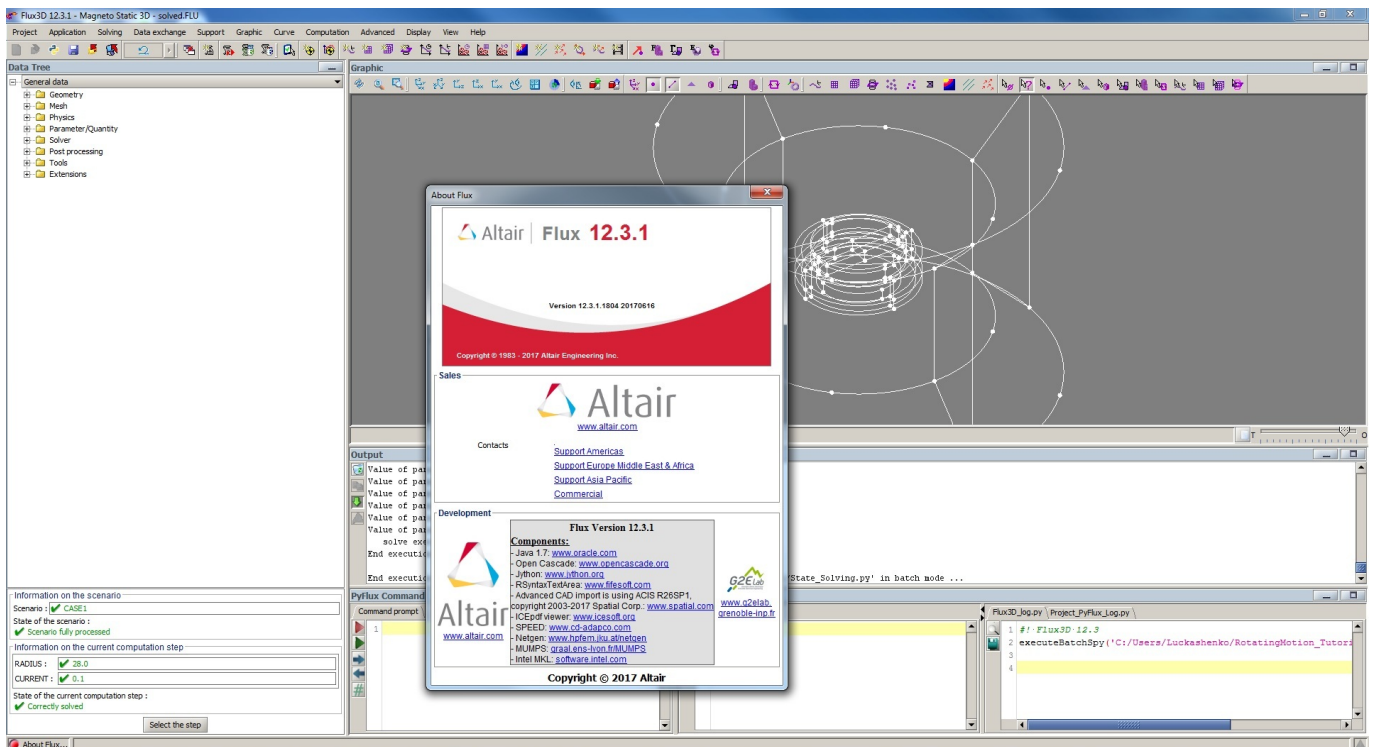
Flux3D 12.3.1 - Magneto Static 3D - solved.FLU

Project Application Solving Data exchange Support Graphic Curve Computation Advanced Display View Help

Data Tree

General data
Geometry
Mesh
Physics
Parameter/Quantity
Solver
Post processing
Tools
Extensions

Graphic

About Flux

Altair | Flux 12.3.1

Version 12.3.1.1804 20170616

Copyright © 1983 - 2017 Altair Engineering Inc.

Sales

Altair
www.altair.com

Contacts
Support Americas
Support Europe Middle East & Africa
Support Asia Pacific
Commercial

Development

Altair
www.altair.com

Flux Version 12.3.1
Components:
- Java 1.7: www.oracle.com
- Open Cascade: www.opencascade.org
- Jython: www.jython.org
- RSyntaxTextArea: www.fifesoft.com
- Advanced CAD import is using ACIS R26SP1, copyright 2003-2017 Spatial Corp.: www.spatial.com
- ICEpdf viewer: www.icesoft.org
- SPEED: www.cd-adapco.com
- Netgen: www.hpfem.jku.at/netgen
- MUMPS: graal.ens-lyon.fr/MUMPS
- Intel MKL: software.intel.com

G2E lab
www.g2elab.grenoble-inp.fr

Copyright © 2017 Altair

Output
Value of par
Value of par
Value of par
Value of par
Value of par
Value of par
solve exe
End executio
End executio
State_Solving.py' in batch mode ...

Information on the scenario
Scenario : CASE1
State of the scenario :
Scenario fully processed
Information on the current computation step
RADIUS : 28.0
CURRENT : 0.1
State of the current computation step :
Correctly solved
Select the step

PyFlux Command
Command prompt
1

Flux3D_log.py Project_PyFlux_Log.py
1 #! Flux3D 12.3
2 executeBatchSpy('C:/Users/Luckashenko/RotatingMotion_Tutor
3
4

About Flux...